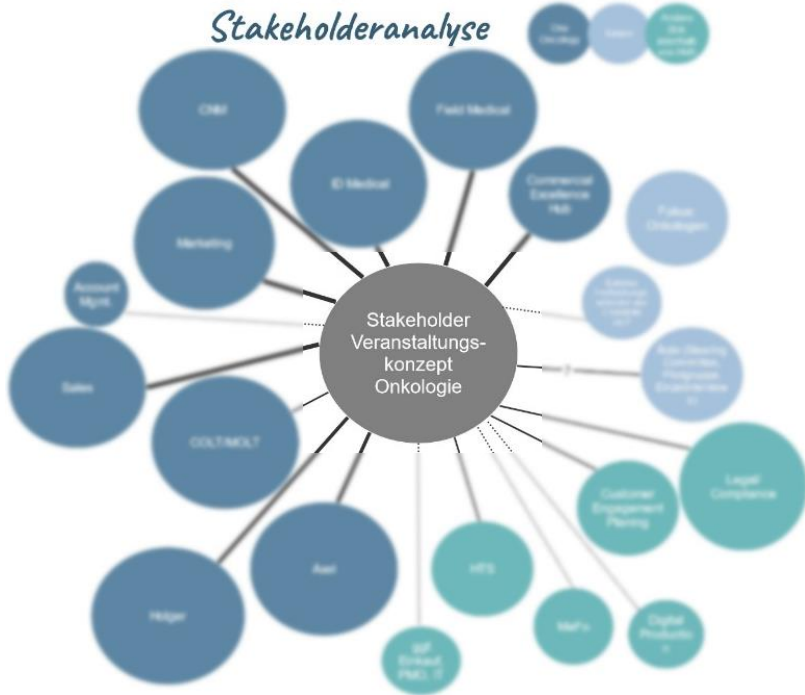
Stakeholderanalyse

Die Onkologie

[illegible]

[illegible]

CNM

Field Medical

ID Medical

Commercial Excellence Hub

Marketing

Future Onkologen

Account Mgmt

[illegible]

Stakeholder Veranstaltungskonzept Onkologie

Sales

?

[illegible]

COLT/MOLT

Legal Compliance

Customer Engagement Planning

Axel

HTS

Holger

MaFo

Digital Production

SIP Einkauf PMO, IT